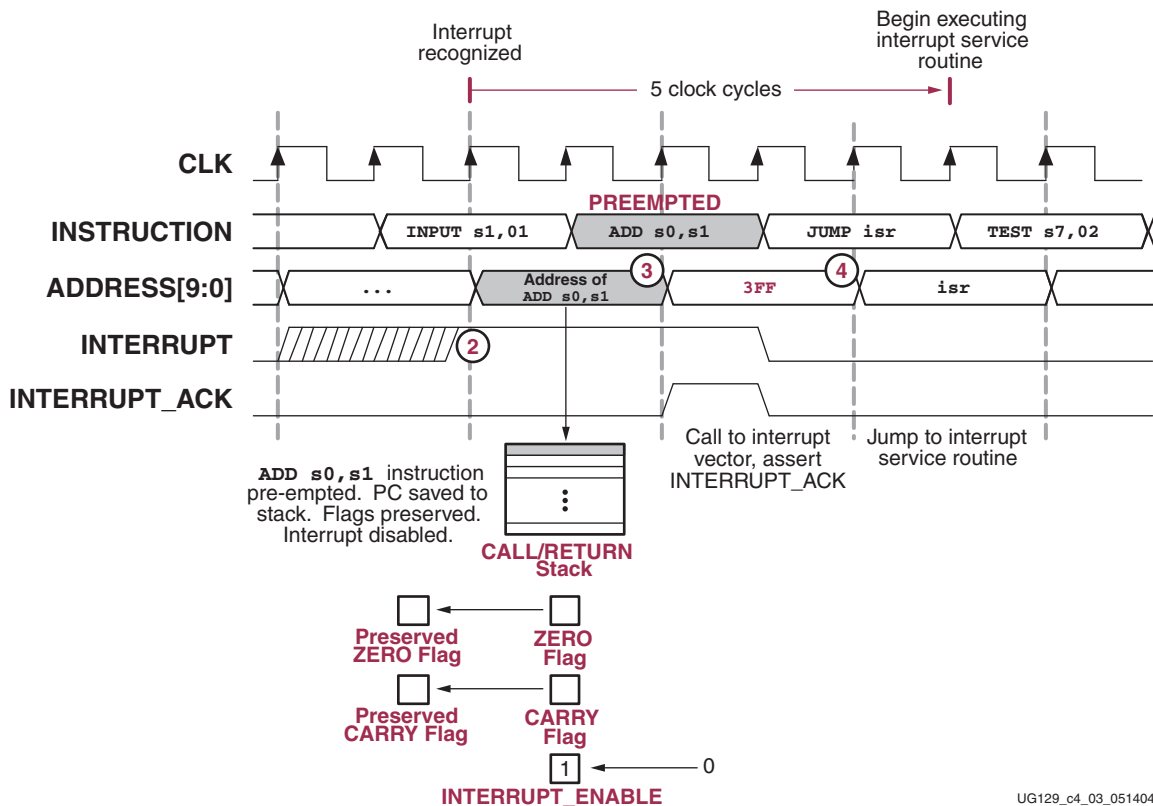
Interrupt recognized

Begin executing interrupt service routine

5 clock cycles

CLK

INSTRUCTION

PREEMPTED

INPUT s1,01

ADD s0,s1

JUMP isr

TEST s7,02

ADDRESS[9:0]

...

Address of ADD s0,s1

3

3FF

4

isr

INTERRUPT

2

INTERRUPT_ACK

ADD s0,s1 instruction pre-empted. PC saved to stack. Flags preserved. Interrupt disabled.

Call to interrupt vector, assert INTERRUPT_ACK

Jump to interrupt service routine

CALL/RETURN Stack

Preserved ZERO Flag

ZERO Flag

Preserved CARRY Flag

CARRY Flag

1

0

INTERRUPT_ENABLE

UG129_c4_03_051404